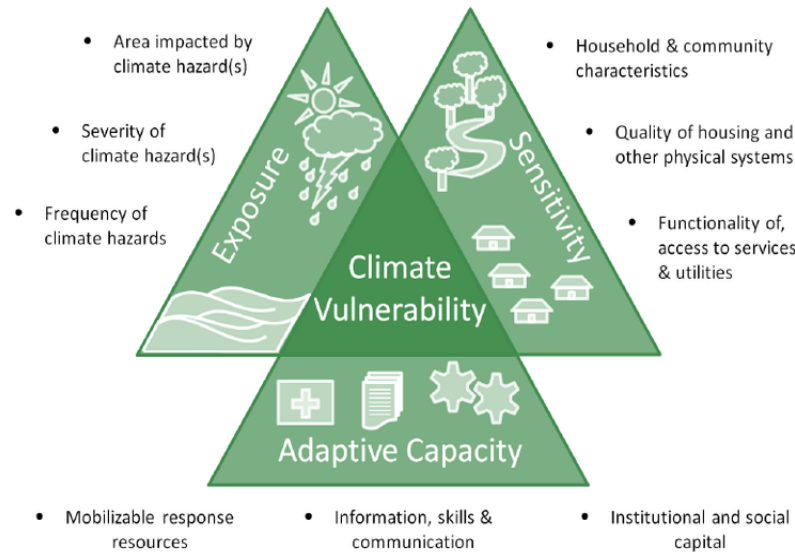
• Area impacted by climate hazard(s)

• Severity of climate hazard(s)

• Frequency of climate hazards

Exposure

• Household & community characteristics

• Quality of housing and other physical systems

• Functionality of, access to services & utilities

Sensitivity

Climate Vulnerability

Adaptive Capacity

• Mobilizable response resources

• Information, skills & communication

• Institutional and social capital